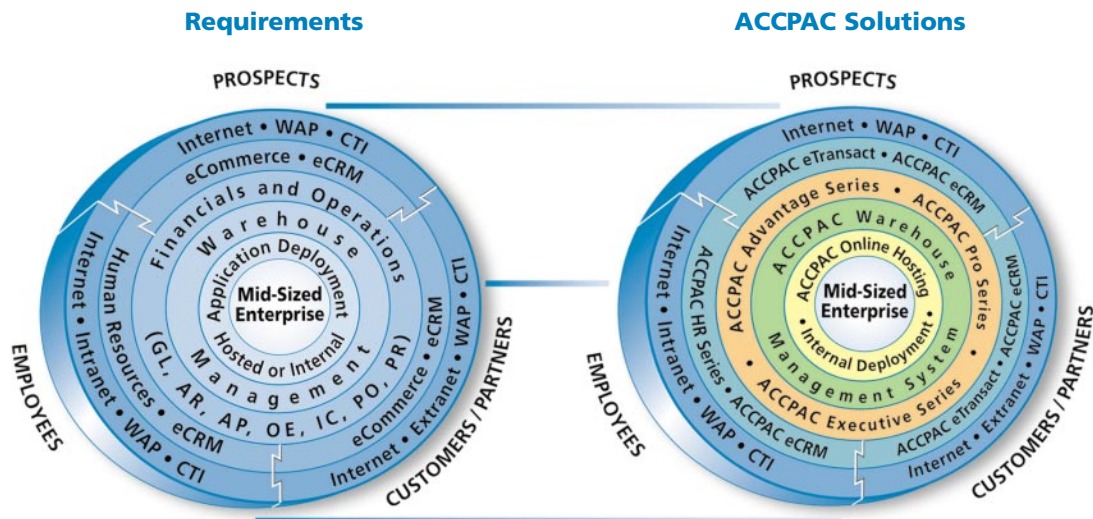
Requirements

ACCPAC Solutions

PROSPECTS

Internet • WAP • CTI

eCommerce • eCRM

Financials and Operations

Warehouse

Application Deployment

Mid-Sized Enterprise

Hosted or Internal

Management

(GL, AR, AP, OE, IC, PO, PR)

Human Resources • eCRM

Internet • Intranet • WAP • CTI

EMPLOYEES

eCommerce • eCRM

Internet • Extranet • WAP • CTI

CUSTOMERS / PARTNERS

PROSPECTS

Internet • WAP • CTI

ACCPAC eTransact • ACCPAC eCRM

ACCPAC Advantage Series • ACCPAC Pro Series

ACCPAC Warehouse

ACCPAC Online Hosting

Mid-Sized Enterprise

Internal Deployment

Management System

ACCPAC Executive Series

ACCPAC HR Series • ACCPAC eCRM

Internet • Intranet • WAP • CTI

EMPLOYEES

ACCPAC eTransact • ACCPAC eCRM

Internet • Extranet • WAP • CTI

CUSTOMERS / PARTNERS